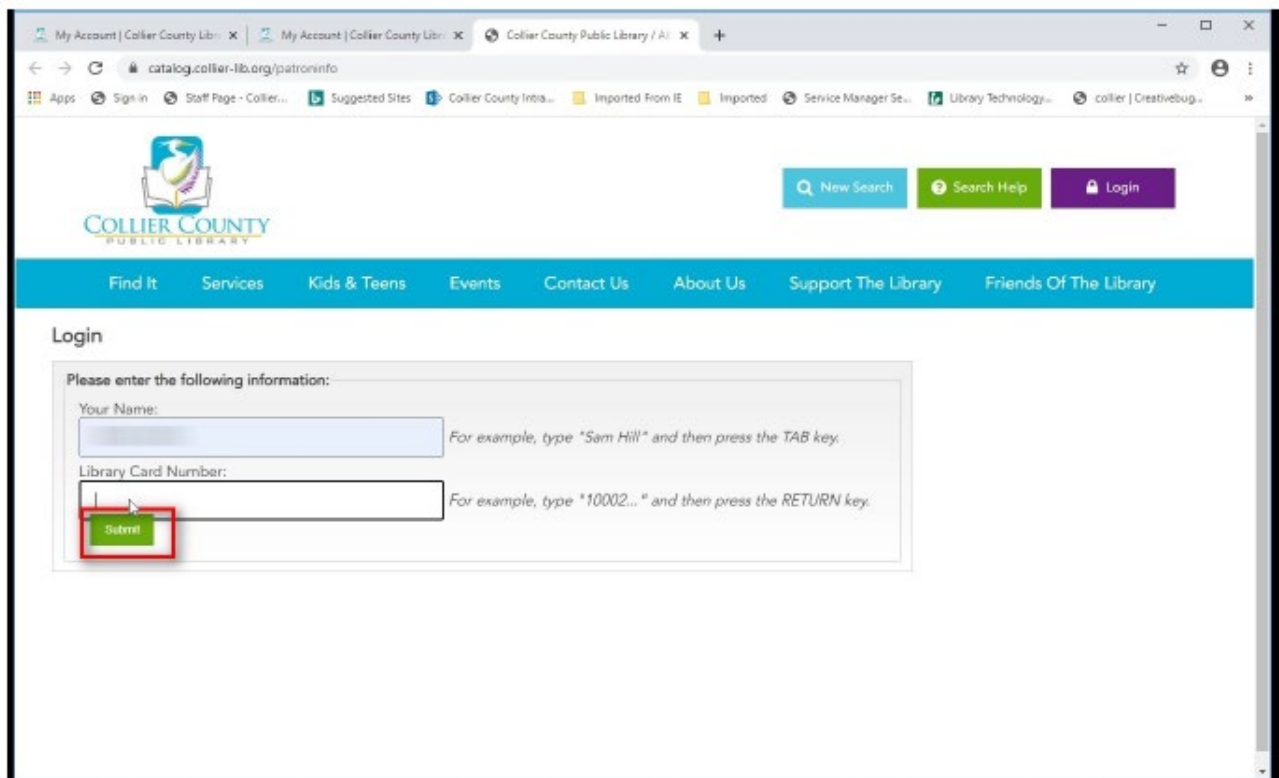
My Account | Collier County Libr ✕ | My Account | Collier County Libr ✕ | Collier County Public Library / A ✕ +

catalog.collier-lib.org/patroninfo

Apps Sign in Staff Page - Collier... Suggested Sites Collier County Intra... Imported From IE Imported Service Manager Se... Library Technology... collier | Creativebug...

COLLIER COUNTY
PUBLIC LIBRARY

New Search Search Help Login

Find It Services Kids & Teens Events Contact Us About Us Support The Library Friends Of The Library

Login

Please enter the following information:

Your Name:
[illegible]
For example, type "Sam Hill" and then press the TAB key.

Library Card Number:
For example, type "10002..." and then press the RETURN key.

Submit